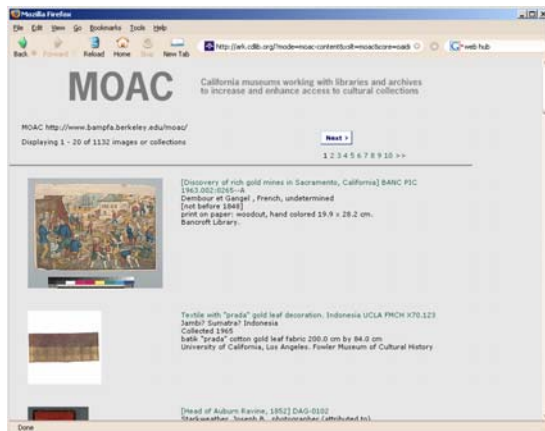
Mozilla Firefox

File Edit View Go Bookmarks Tools Help

Back Forward Reload Home Stop New Tab

http://ark.cdlib.org/?mode=moac-content&sit=moac&core=oaidc

web hub

MOAC

California museums working with libraries and archives to increase and enhance access to cultural collections

MOAC http://www.bampfa.berkeley.edu/moac/

Displaying 1 - 20 of 1132 images or collections

Next >

1 2 3 4 5 6 7 8 9 10 >>

[Discovery of rich gold mines in Sacramento, California] BANC PIC 1963.002:0265--A
Dembour et Gangel , French, undetermined
[not before 1848]
print on paper: woodcut, hand colored 19.9 x 28.2 cm.
Bancroft Library.

Textile with "prada" gold leaf decoration. Indonesia UCLA FMCH X70.123
Jambi? Sumatra? Indonesia
Collected 1965
batik "prada" cotton gold leaf fabric 200.0 cm by 84.0 cm
University of California, Los Angeles. Fowler Museum of Cultural History

[Head of Auburn Ravine, 1852] DAG-0102
Starkweather, Joseph B., photographer (attributed to)

Done